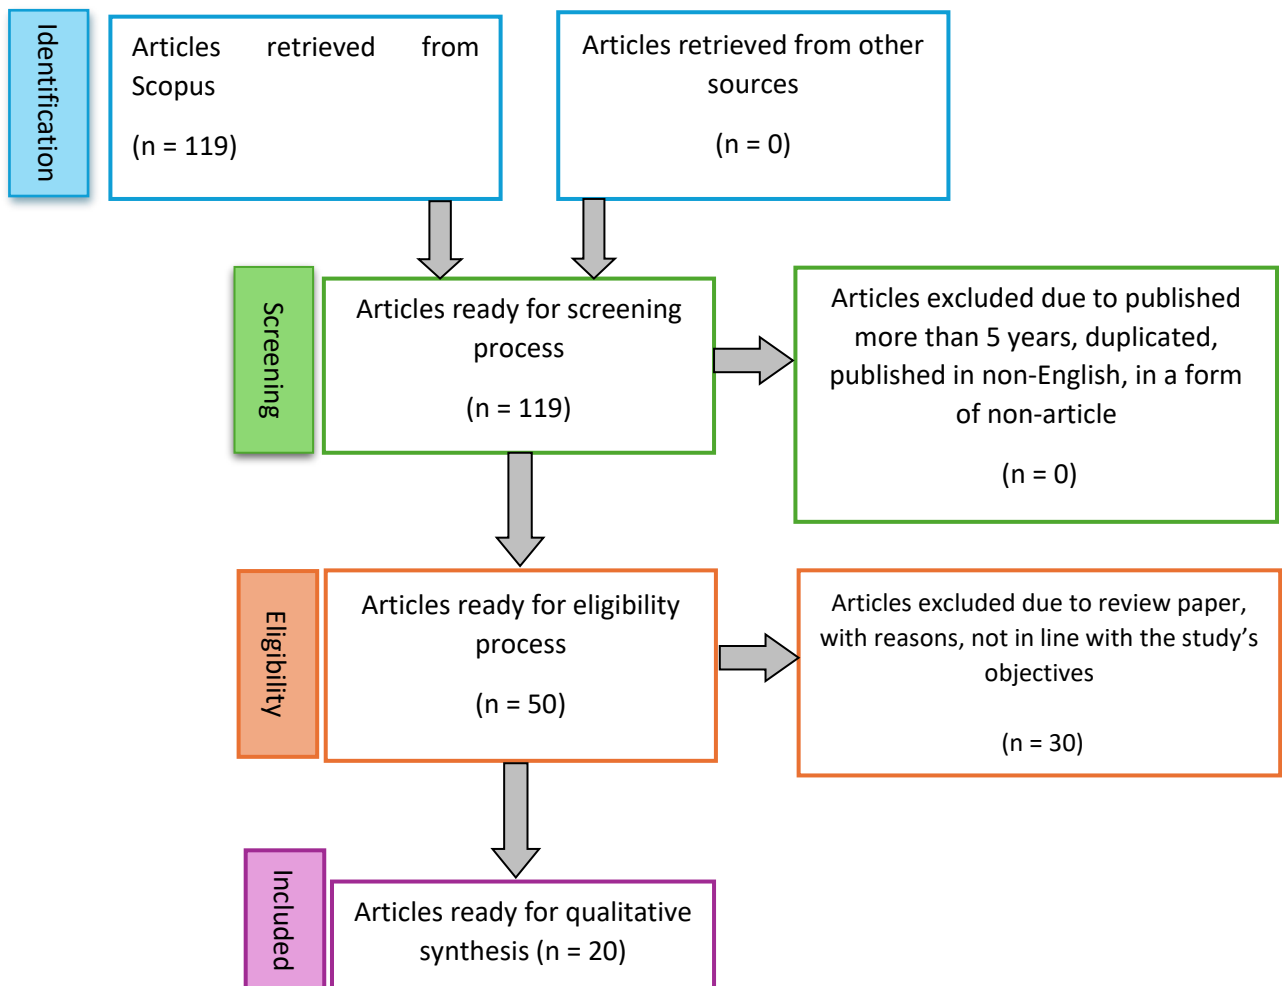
Identification

Articles retrieved from Scopus

(n = 119)

Articles retrieved from other sources

(n = 0)

Screening

Articles ready for screening process

(n = 119)

Articles excluded due to published more than 5 years, duplicated, published in non-English, in a form of non-article

(n = 0)

Eligibility

Articles ready for eligibility process

(n = 50)

Articles excluded due to review paper, with reasons, not in line with the study’s objectives

(n = 30)

Included

Articles ready for qualitative synthesis (n = 20)